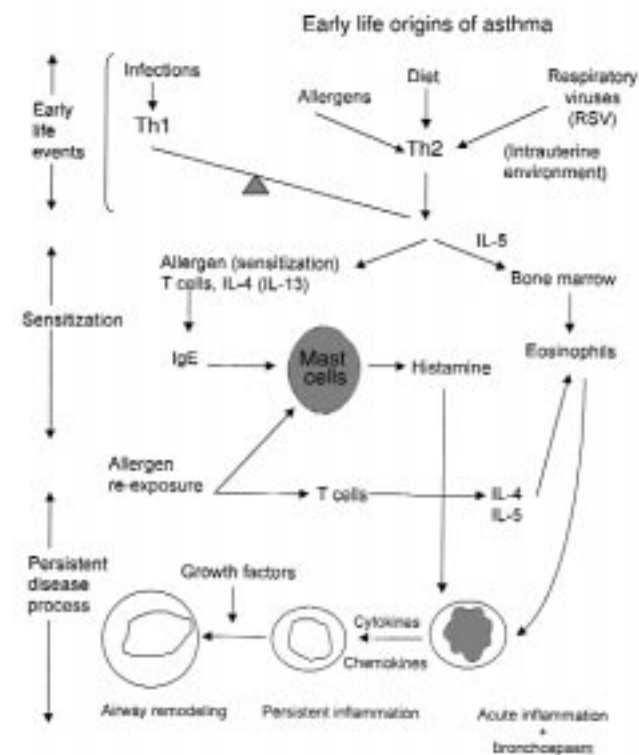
Early life origins of asthma

Early life events

Infections

Th1

Allergens

Diet

Respiratory viruses (RSV)

Th2

(Intrauterine environment)

Sensitization

IL-5

Allergen (sensitization) T cells, IL-4 (IL-13)

Bone marrow

IgE

Mast cells

Histamine

Eosinophils

Allergen re-exposure

T cells

IL-4 IL-5

Persistent disease process

Growth factors

Cytokines

Chemokines

Airway remodeling

Persistent inflammation

Acute inflammation + bronchospasm